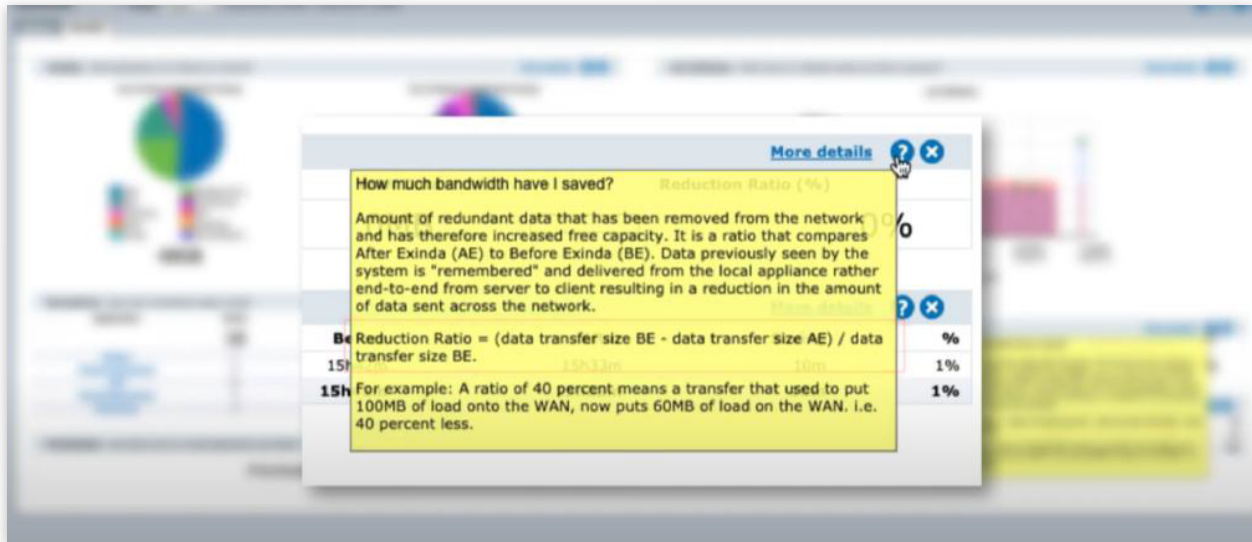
More details

How much bandwidth have I saved?

Reduction Ratio (%)

Amount of redundant data that has been removed from the network and has therefore increased free capacity. It is a ratio that compares After Exinda (AE) to Before Exinda (BE). Data previously seen by the system is "remembered" and delivered from the local appliance rather end-to-end from server to client resulting in a reduction in the amount of data sent across the network.

%

More details

Reduction Ratio = (data transfer size BE - data transfer size AE) / data transfer size BE.

Be

%

15h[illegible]

15h33m

10m

1%

15h

For example: A ratio of 40 percent means a transfer that used to put 100MB of load onto the WAN, now puts 60MB of load on the WAN. i.e. 40 percent less.

1%